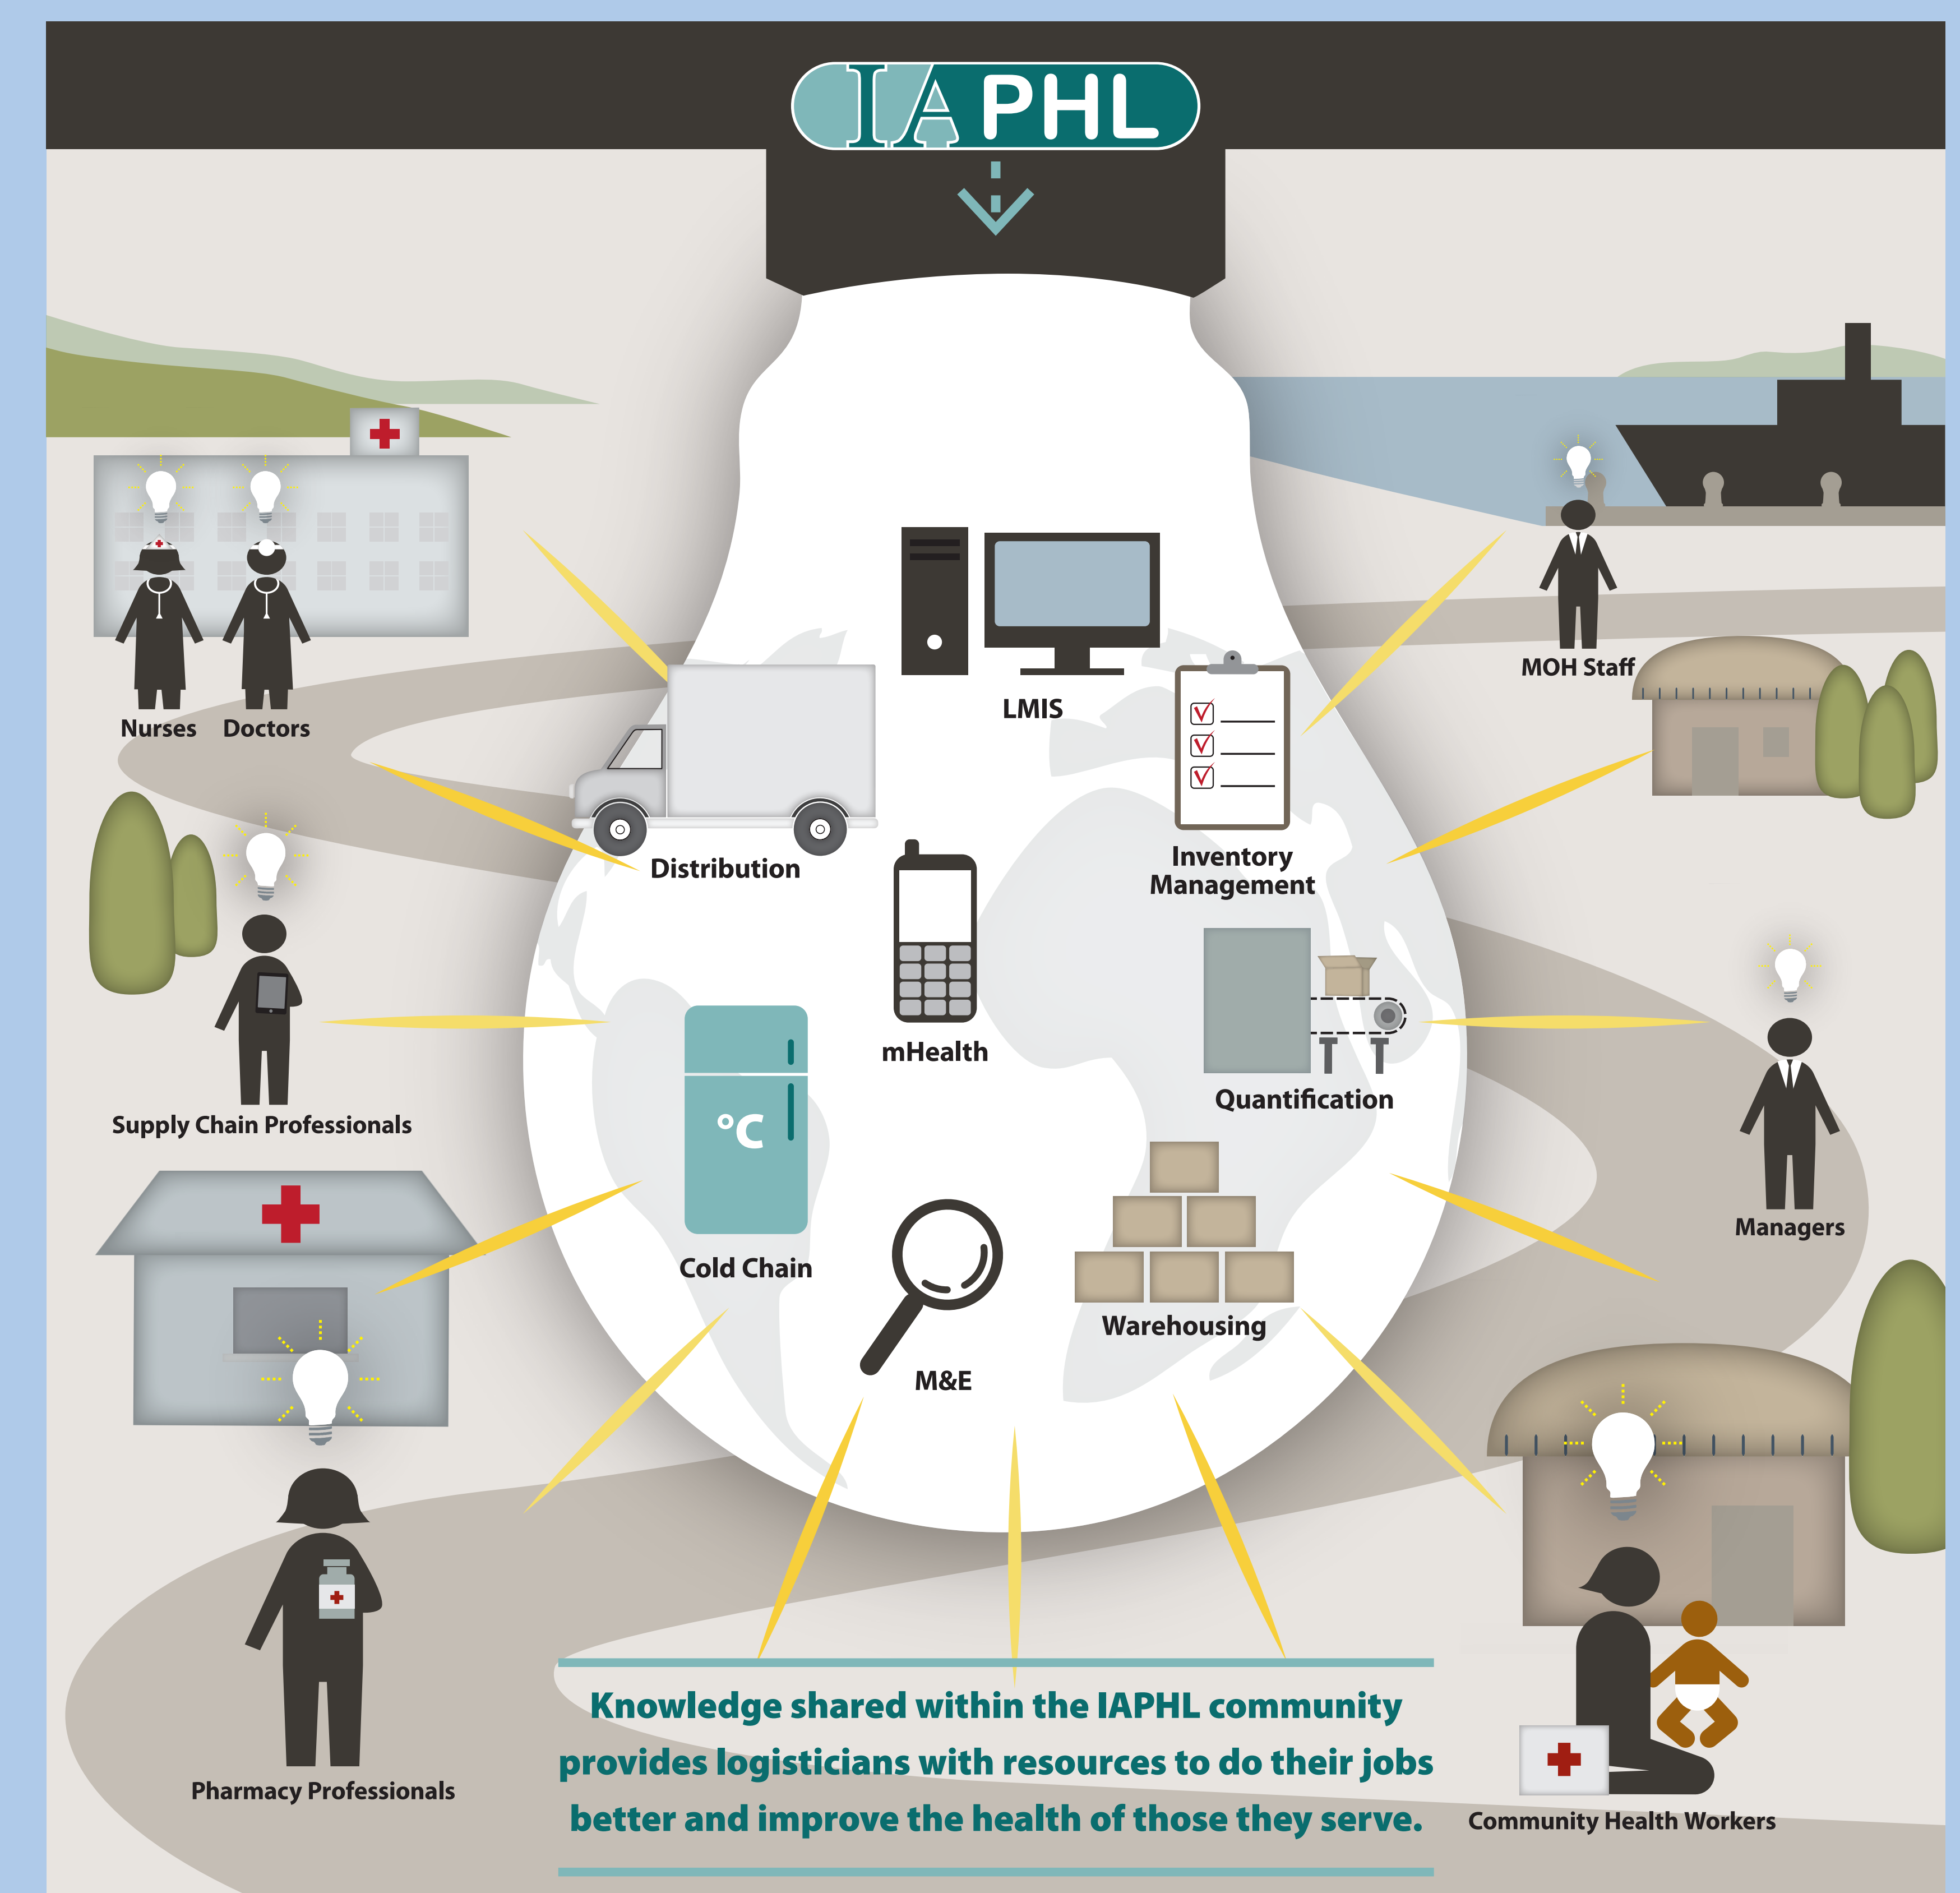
IAPHL

Nurses Doctors

LMIS

MOH Staff

Distribution

Inventory Management

Supply Chain Professionals

mHealth

Quantification

Managers

°C

Cold Chain

Warehousing

M&E

Pharmacy Professionals

Knowledge shared within the IAPHL community provides logisticians with resources to do their jobs better and improve the health of those they serve.

Community Health Workers